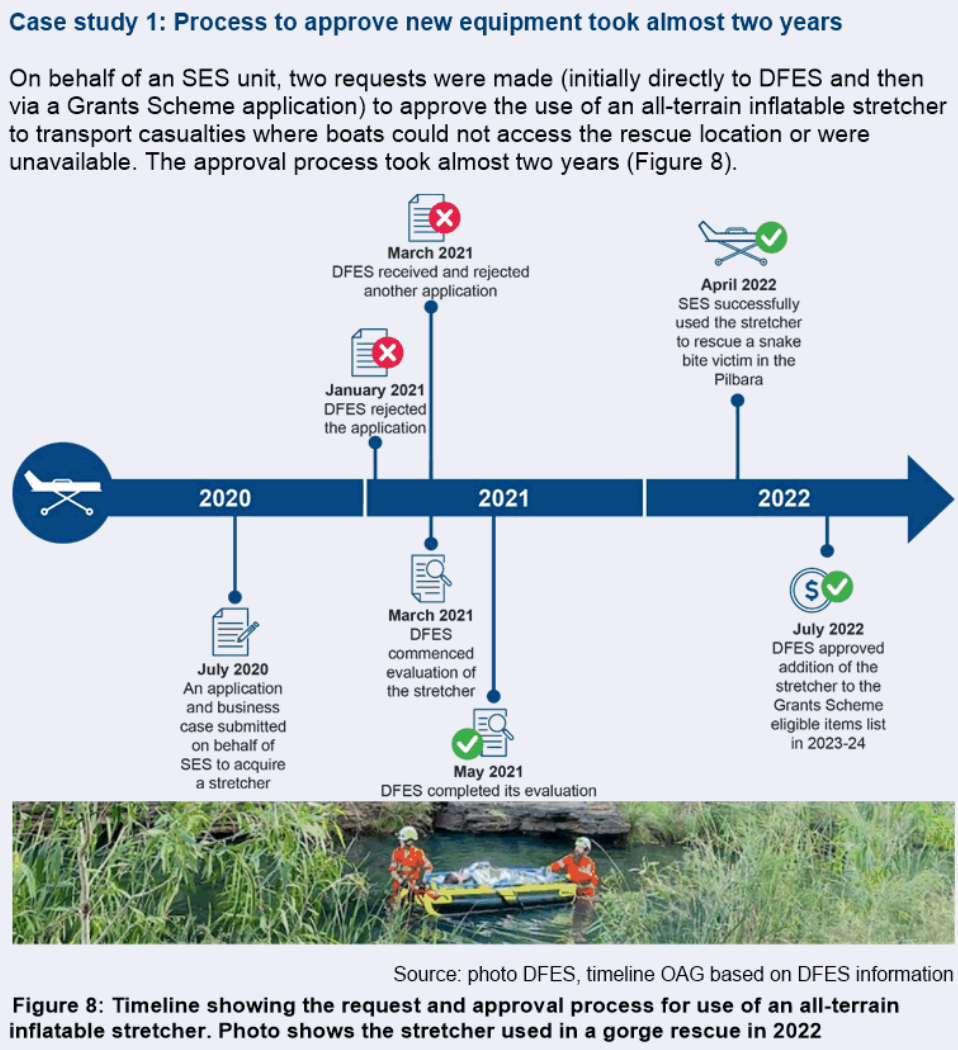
Case study 1: Process to approve new equipment took almost two years

On behalf of an SES unit, two requests were made (initially directly to DFES and then via a Grants Scheme application) to approve the use of an all-terrain inflatable stretcher to transport casualties where boats could not access the rescue location or were unavailable. The approval process took almost two years (Figure 8).

March 2021
DFES received and rejected another application

January 2021
DFES rejected the application

April 2022
SES successfully used the stretcher to rescue a snake bite victim in the Pilbara

2020

2021

2022

July 2020
An application and business case submitted on behalf of SES to acquire a stretcher

March 2021
DFES commenced evaluation of the stretcher

May 2021
DFES completed its evaluation

$

July 2022
DFES approved addition of the stretcher to the Grants Scheme eligible items list in 2023-24

Source: photo DFES, timeline OAG based on DFES information

Figure 8: Timeline showing the request and approval process for use of an all-terrain inflatable stretcher. Photo shows the stretcher used in a gorge rescue in 2022